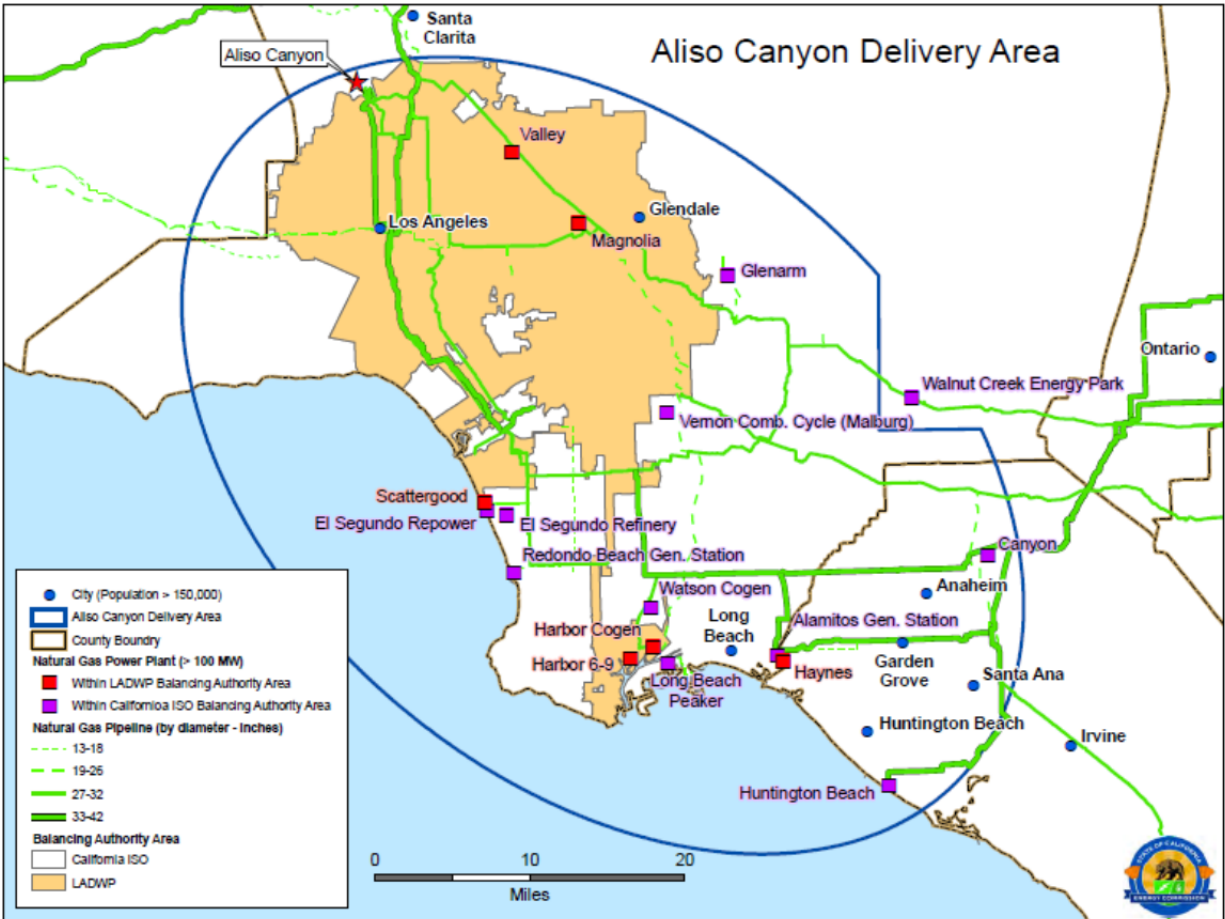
Aliso Canyon Delivery Area

Santa Clarita

Aliso Canyon

Valley

Los Angeles

Glendale

Magnolia

Glenarm

Ontario

Walnut Creek Energy Park

Vernon Comb. Cycle (Malburg)

Scattergood

El Segundo Repower

El Segundo Refinery

Redondo Beach Gen. Station

Canyon

Anaheim

Watson Cogen

Long Beach

Alamitos Gen. Station

Harbor Cogen

Harbor 6-9

Haynes

Garden Grove

Santa Ana

Long Beach Peaker

Huntington Beach

Irvine

Huntington Beach

City (Population > 150,000)
Aliso Canyon Delivery Area
County Boundry
Natural Gas Power Plant (> 100 MW)
Within LADWP Balancing Authority Area
Within Californioa ISO Balancing Authority Area
Natural Gas Pipeline (by diameter - Inches)
13-18
19-26
27-32
33-42
Balancing Authority Area
California ISO
LADWP

0
10
20
Miles

STATE OF CALIFORNIA
ENERGY COMMISSION